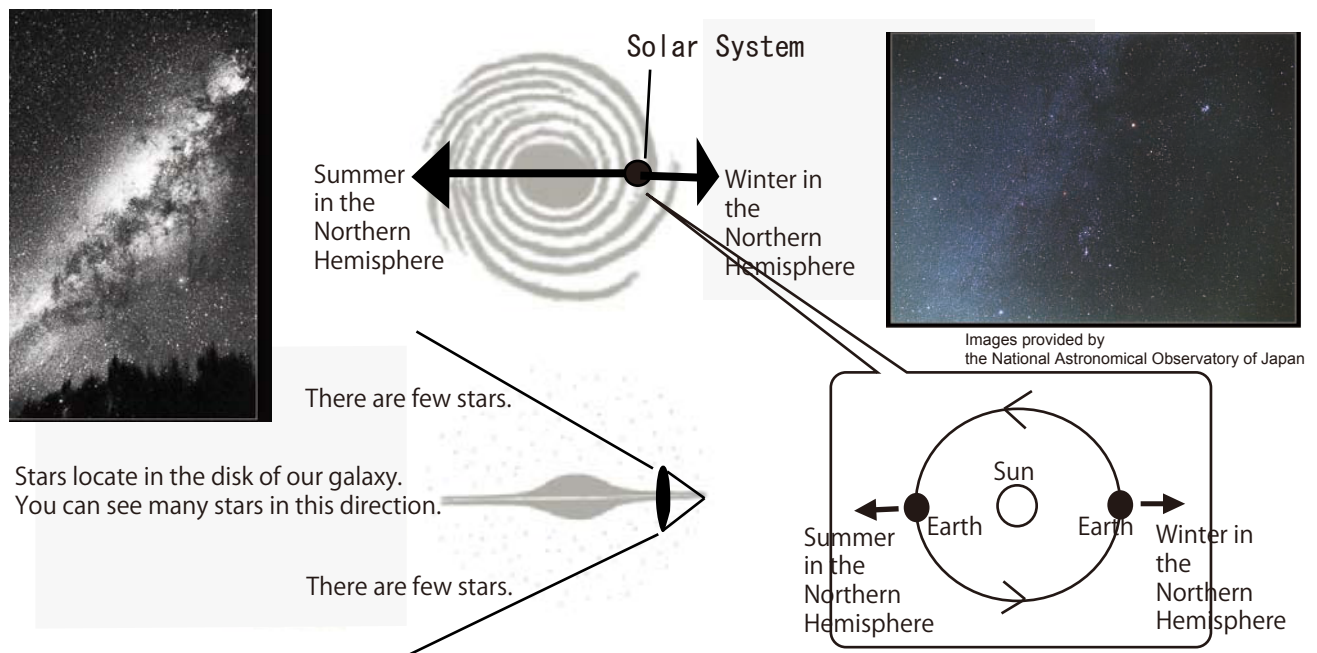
Solar System

Summer in the Northern Hemisphere

Winter in the Northern Hemisphere

Images provided by the National Astronomical Observatory of Japan

There are few stars.

Stars locate in the disk of our galaxy. You can see many stars in this direction.

There are few stars.

Sun

Earth

Earth

Summer in the Northern Hemisphere

Winter in the Northern Hemisphere